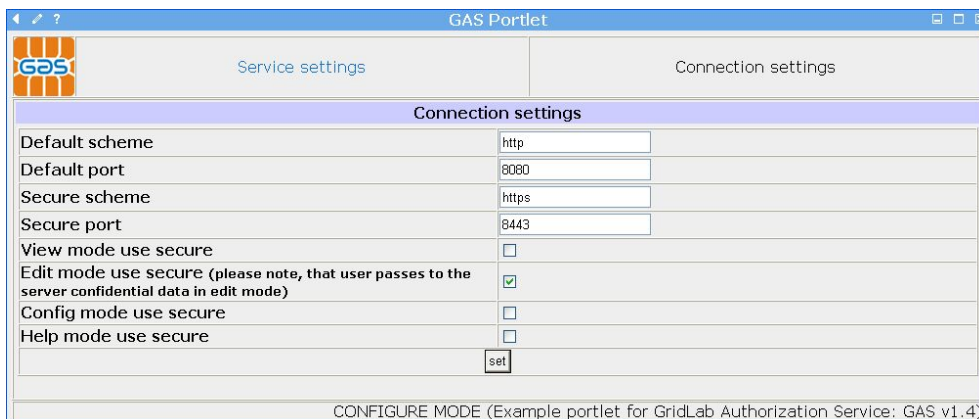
GAS Portlet

GAS

Service settings

Connection settings

| Connection settings | |
|---|---|
| Default scheme | http |
| Default port | 8080 |
| Secure scheme | https |
| Secure port | 8443 |
| View mode use secure | ☐ |
| Edit mode use secure (please note, that user passes to the server confidential data in edit mode) | ☑ |
| Config mode use secure | ☐ |
| Help mode use secure | ☐ |
| | set |

CONFIGURE MODE (Example portlet for GridLab Authorization Service: GAS v1.4)